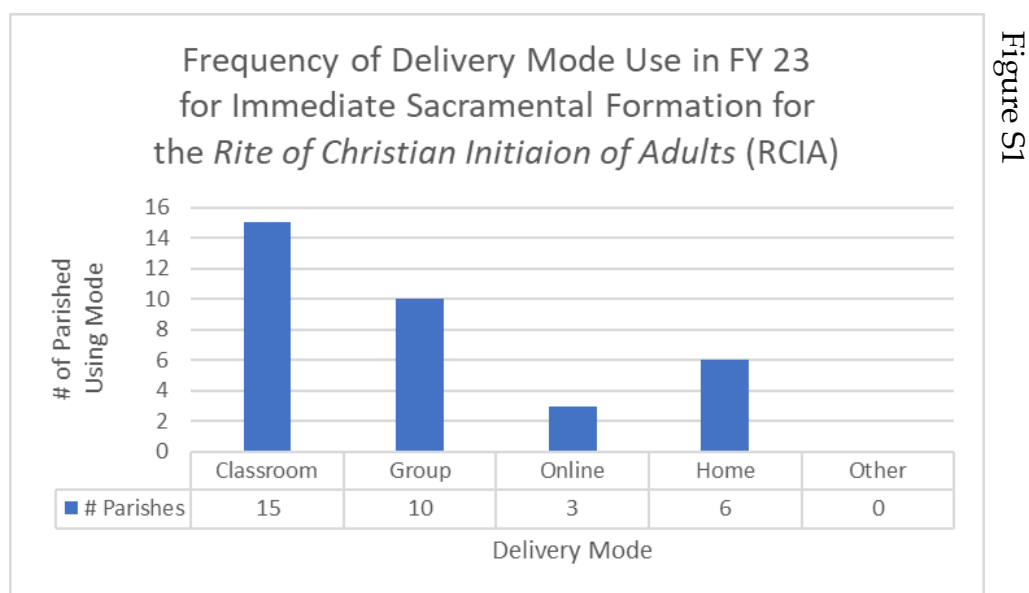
Figure S1

Frequency of Delivery Mode Use in FY 23 for Immediate Sacramental Formation for the *Rite of Christian Initiaion of Adults* (RCIA)

# of Parished Using Mode

16
14
12
10
8
6
4
2
0

| | Classroom | Group | Online | Home | Other |
|---|---|---|---|---|---|
| # Parishes | 15 | 10 | 3 | 6 | 0 |

Delivery Mode